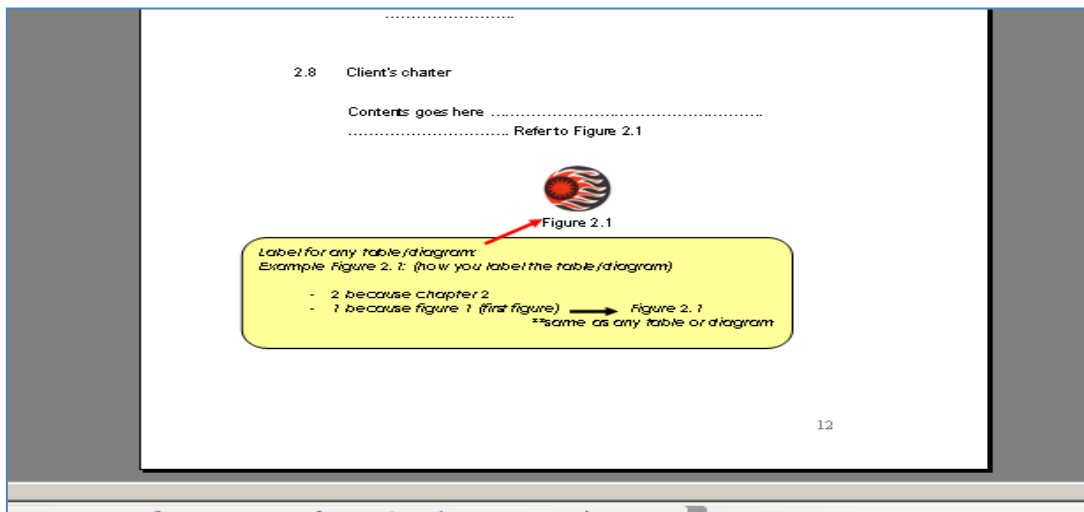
……………………..

2.8 Client's charter

Contents goes here ……………………………………………. …………………………. Refer to Figure 2.1

Figure 2.1

Label for any table/diagram:
Example Figure 2.1: (how you label the table/diagram)

- 2 because chapter 2
- 1 because figure 1 (first figure) → Figure 2.1
**same as any table or diagram

12